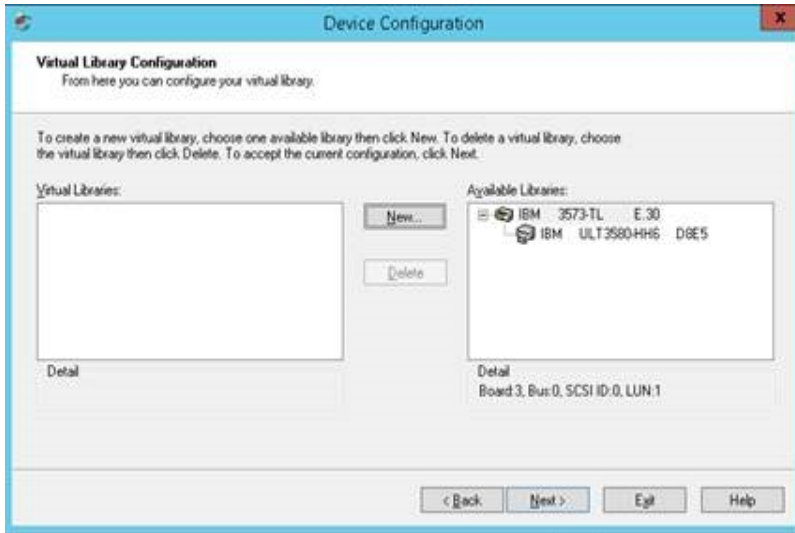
Device Configuration

Virtual Library Configuration
From here you can configure your virtual library.

To create a new virtual library, choose one available library then click New. To delete a virtual library, choose the virtual library then click Delete. To accept the current configuration, click Next.

Virtual Libraries:

New...

Delete

Available Libraries:

IBM 3573-TL E.30
IBM ULT3580-HH6 D8E5

Detail

Detail
Board:3, Bus:0, SCSI ID:0, LUN:1

< Back
Next >
Exit
Help